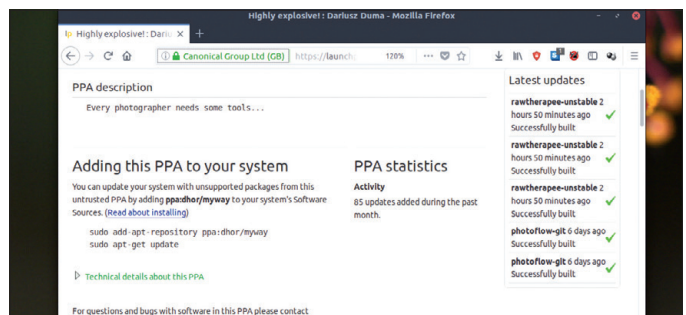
Highly explosive! : Dariusz Duma - Mozilla Firefox

Highly explosive! : Dari ×

Canonical Group Ltd (GB) https://launchc 120%

PPA description

Every photographer needs some tools...

Adding this PPA to your system

You can update your system with unsupported packages from this untrusted PPA by adding ppa:dhor/myway to your system's Software Sources. (Read about installing)

sudo add-apt-repository ppa:dhor/myway
sudo apt-get update

Technical details about this PPA

For questions and bugs with software in this PPA please contact

PPA statistics

Activity

85 updates added during the past month.

Latest updates

rawtherapee-unstable 2 hours 50 minutes ago
Successfully built

rawtherapee-unstable 2 hours 50 minutes ago
Successfully built

rawtherapee-unstable 2 hours 50 minutes ago
Successfully built

photoflow-git 6 days ago
Successfully built

photoflow-git 6 days ago
Successfully built